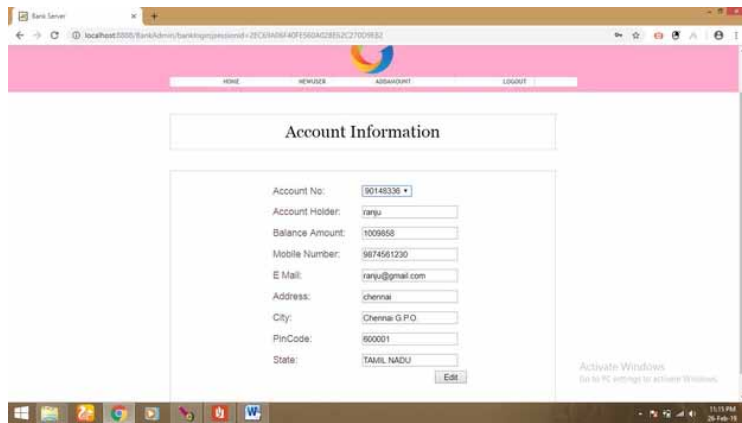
Bank Server

localhost:8080/BankAdmin/banklogin;jsessionid=2EC6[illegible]

HOME NEWUSER ADDAMOUNT LOGOUT

Account Information

| | |
|---|---|
| Account No: | 90148336 ▾ |
| Account Holder: | ranju |
| Balance Amount: | 1009858 |
| Mobile Number: | 9874561230 |
| E Mail: | ranju@gmail.com |
| Address: | chennai |
| City: | Chennai G.P.O. |
| PinCode: | 600001 |
| State: | TAMIL NADU |

Edit

Activate Windows
Go to PC settings to activate Windows.

11:15 PM
26-Feb-19